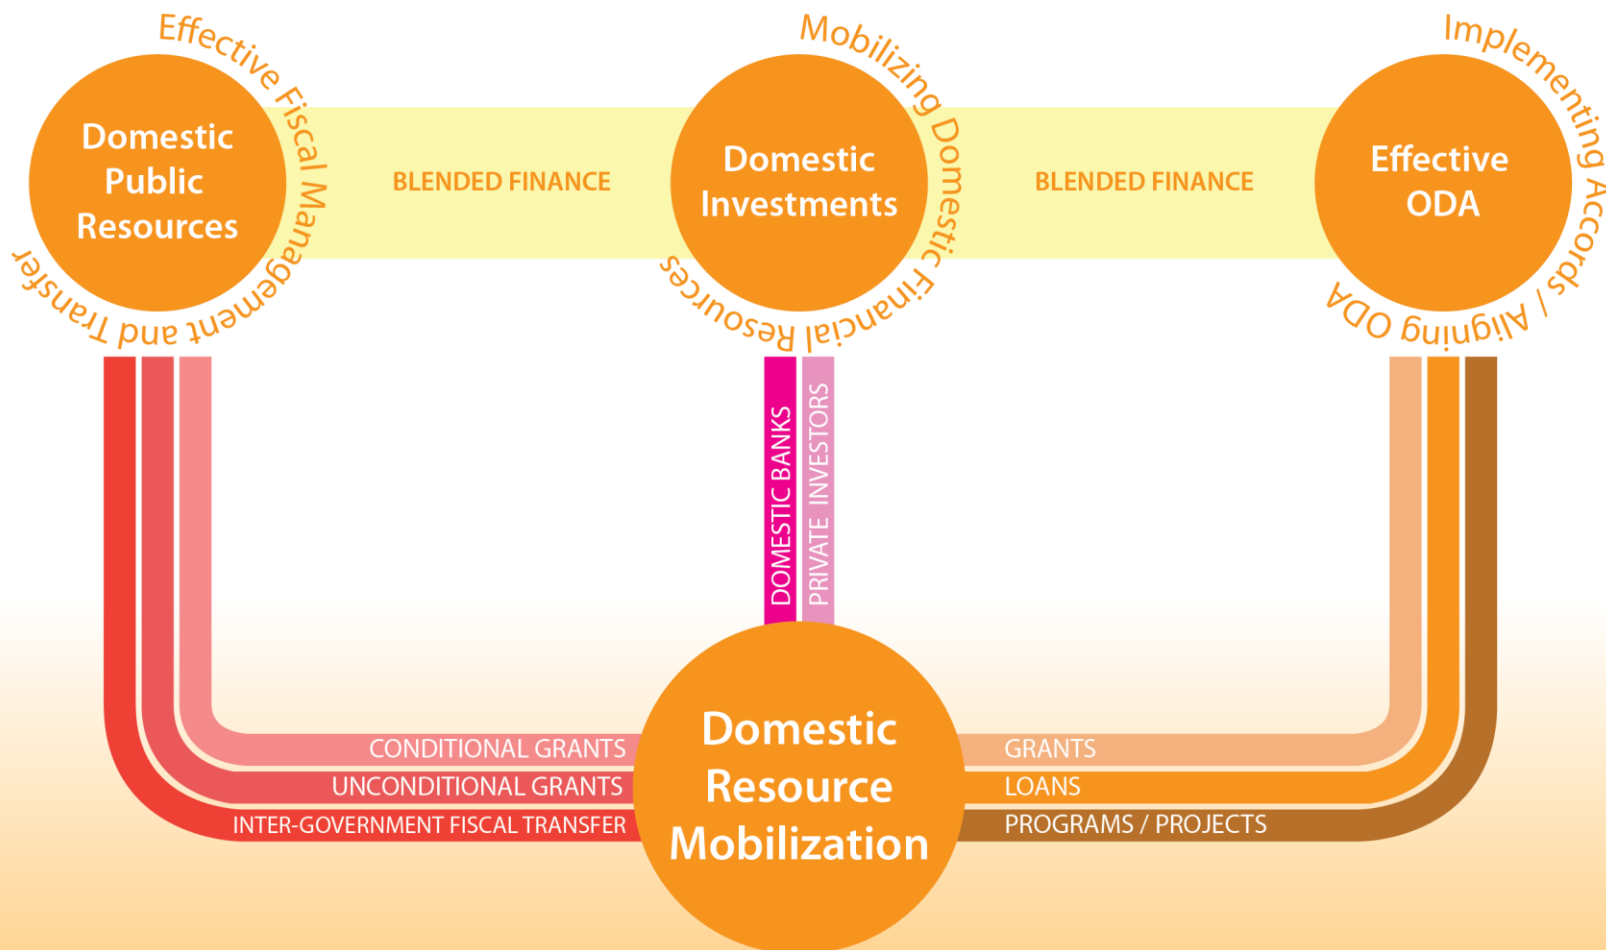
Effective Fiscal Management and Transfer

Domestic Public Resources

BLENDED FINANCE

Mobilizing Domestic Financial Resources

Domestic Investments

BLENDED FINANCE

Implementing Accords / Aligning ODA

Effective ODA

DOMESTIC BANKS

PRIVATE INVESTORS

CONDITIONAL GRANTS

UNCONDITIONAL GRANTS

INTER-GOVERNMENT FISCAL TRANSFER

Domestic Resource Mobilization

GRANTS

LOANS

PROGRAMS / PROJECTS